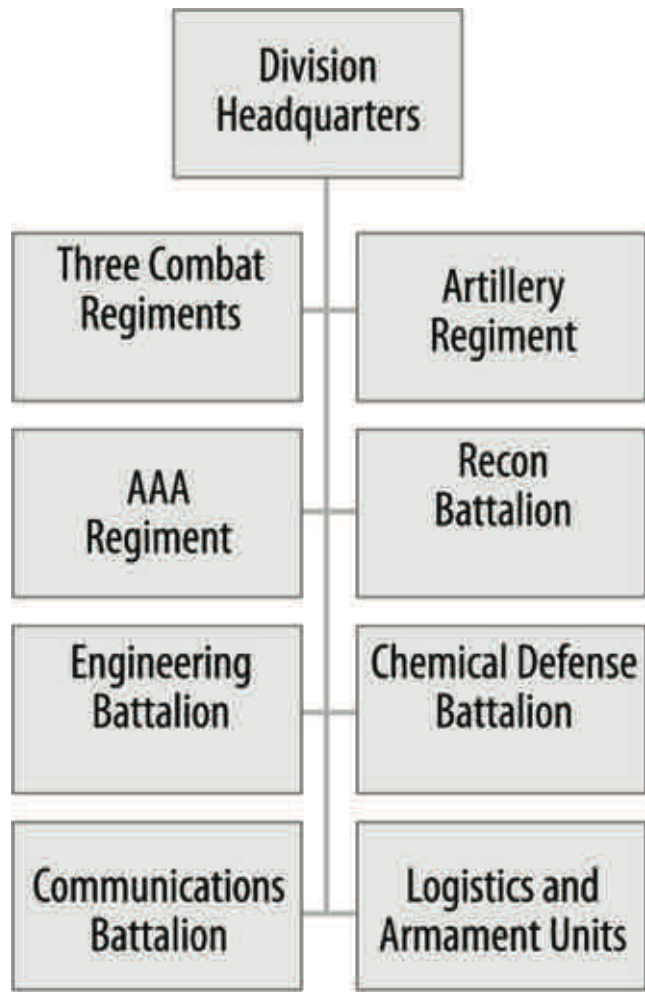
Division Headquarters

Three Combat Regiments

Artillery Regiment

AAA Regiment

Recon Battalion

Engineering Battalion

Chemical Defense Battalion

Communications Battalion

Logistics and Armament Units